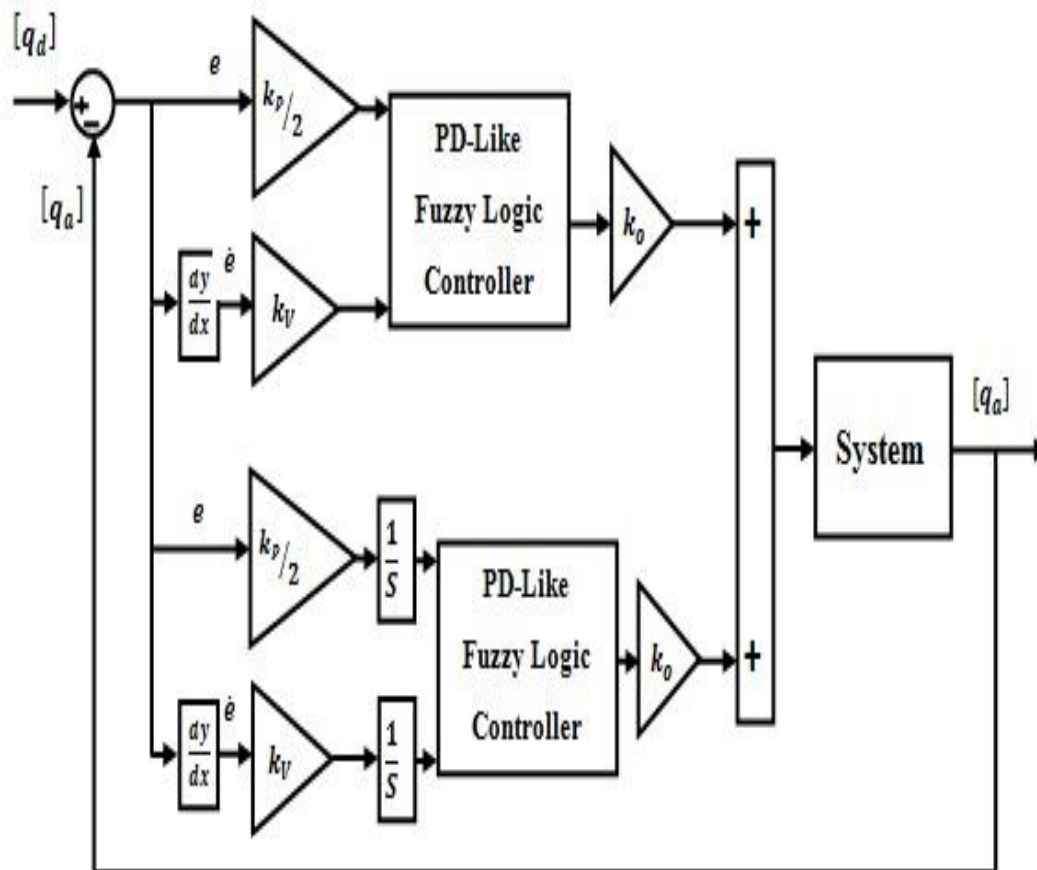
$[q_d]$

$+$ $-$

$[q_a]$

$e$

$k_p/_2$

PD-Like Fuzzy Logic Controller

$\frac{dy}{dx}$

$\dot{e}$

$k_V$

$k_o$

$+$

System

$[q_a]$

$e$

$k_p/_2$

$\frac{1}{S}$

PD-Like Fuzzy Logic Controller

$k_o$

$+$

$\frac{dy}{dx}$

$\dot{e}$

$k_V$

$\frac{1}{S}$